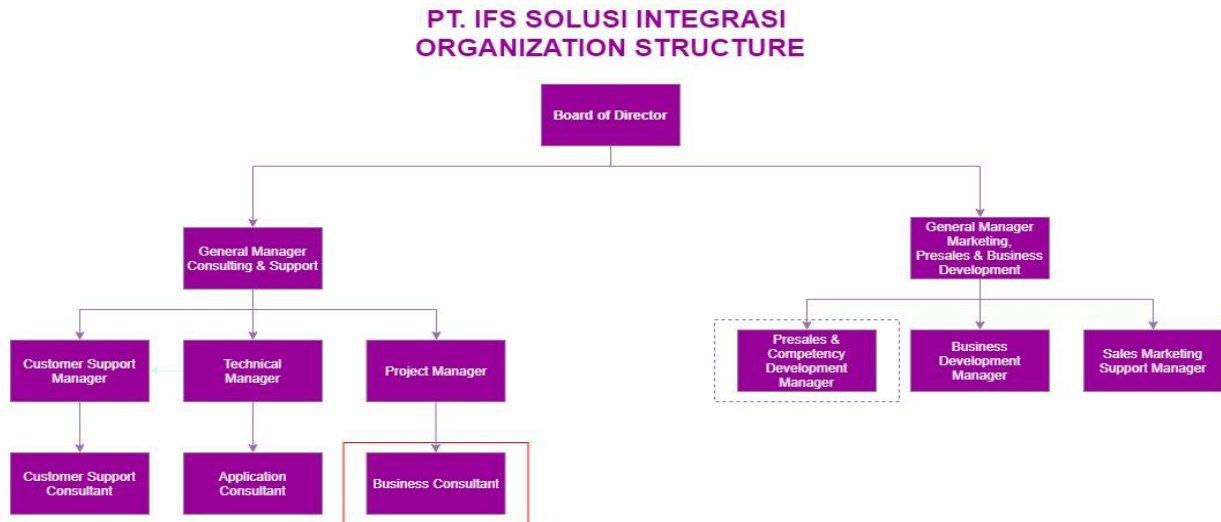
PT. IFS SOLUSI INTEGRASI
ORGANIZATION STRUCTURE

Board of Director

General Manager Consulting & Support

General Manager Marketing, Presales & Business Development

Customer Support Manager

Technical Manager

Project Manager

Presales & Competency Development Manager

Business Development Manager

Sales Marketing Support Manager

Customer Support Consultant

Application Consultant

Business Consultant